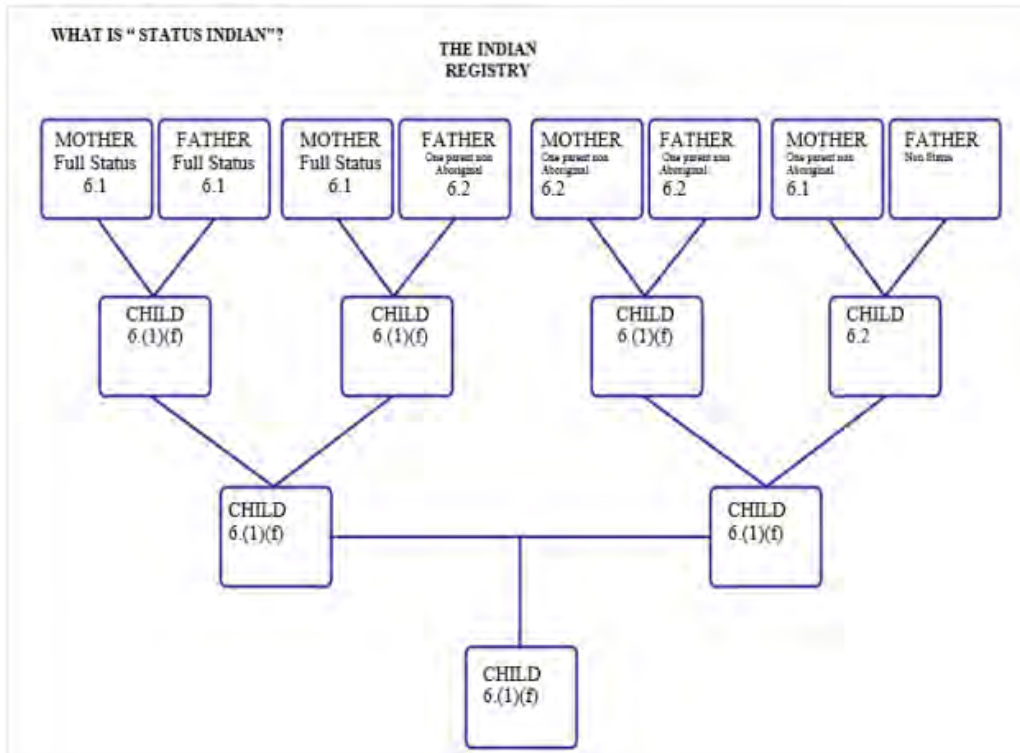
WHAT IS " STATUS INDIAN"?

THE INDIAN REGISTRY

MOTHER
Full Status
6.1

FATHER
Full Status
6.1

MOTHER
Full Status
6.1

FATHER
One parent non Aboriginal
6.2

MOTHER
One parent non Aboriginal
6.2

FATHER
One parent non Aboriginal
6.2

MOTHER
One parent non Aboriginal
6.1

FATHER
Non Status

CHILD
6.(1)(f)

CHILD
6.(1)(f)

CHILD
6.(1)(f)

CHILD
6.2

CHILD
6.(1)(f)

CHILD
6.(1)(f)

CHILD
6.(1)(f)